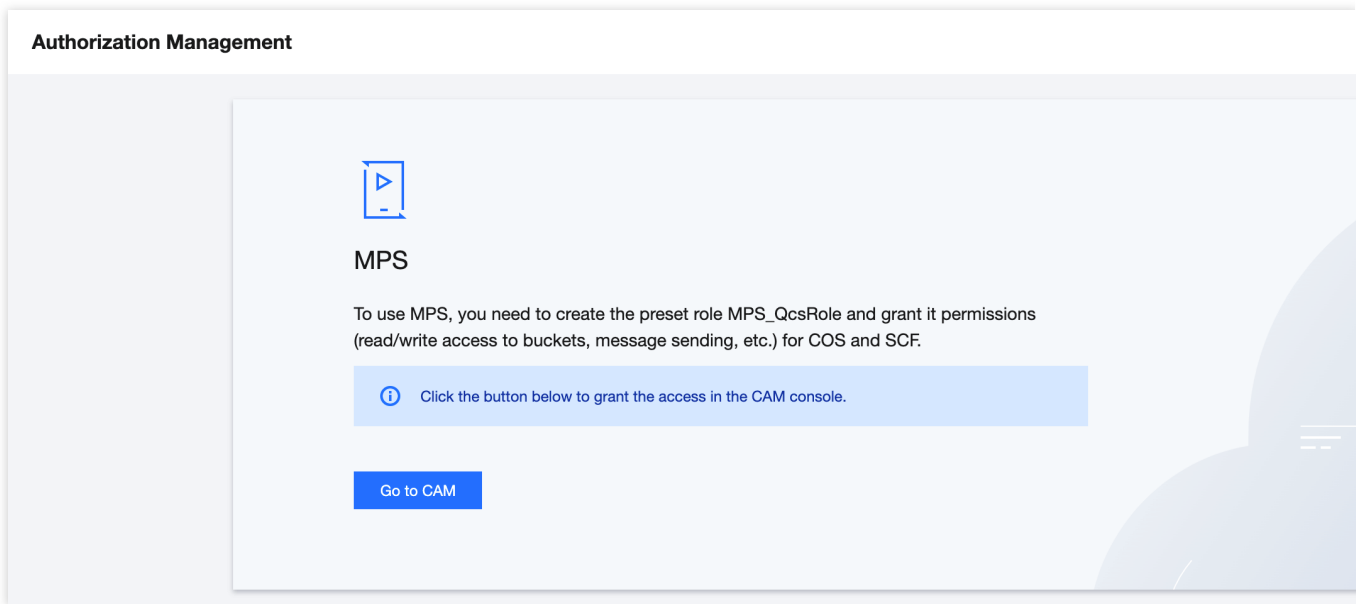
Authorization Management

MPS

To use MPS, you need to create the preset role MPS_QcsRole and grant it permissions (read/write access to buckets, message sending, etc.) for COS and SCF.

Click the button below to grant the access in the CAM console.

Go to CAM